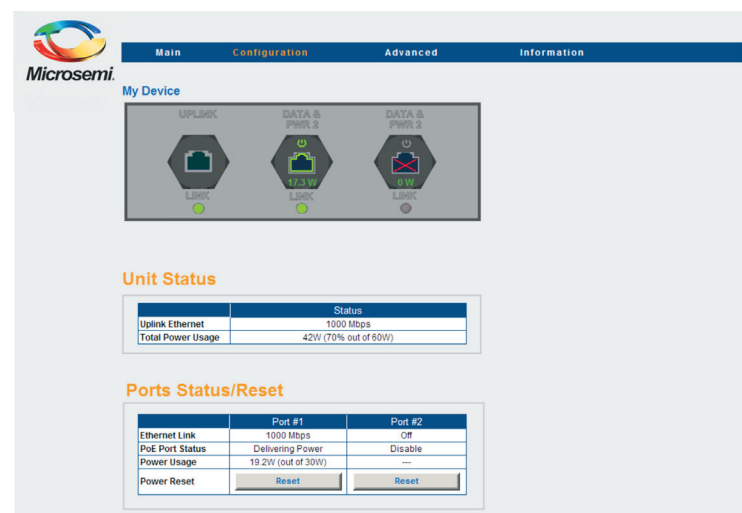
Microsemi.

Main Configuration Advanced Information

My Device

UPLINK
LINK

DATA & PWR 1
17.3 W
LINK

DATA & PWR 2
0 W
LINK

Unit Status

| | Status |
|---|---|
| Uplink Ethernet | 1000 Mbps |
| Total Power Usage | 42W (70% out of 60W) |

Ports Status/Reset

| | Port #1 | Port #2 |
|---|---|---|
| Ethernet Link | 1000 Mbps | Off |
| PoE Port Status | Delivering Power | Disable |
| Power Usage | 19.2W (out of 30W) | --- |
| Power Reset | Reset | Reset |